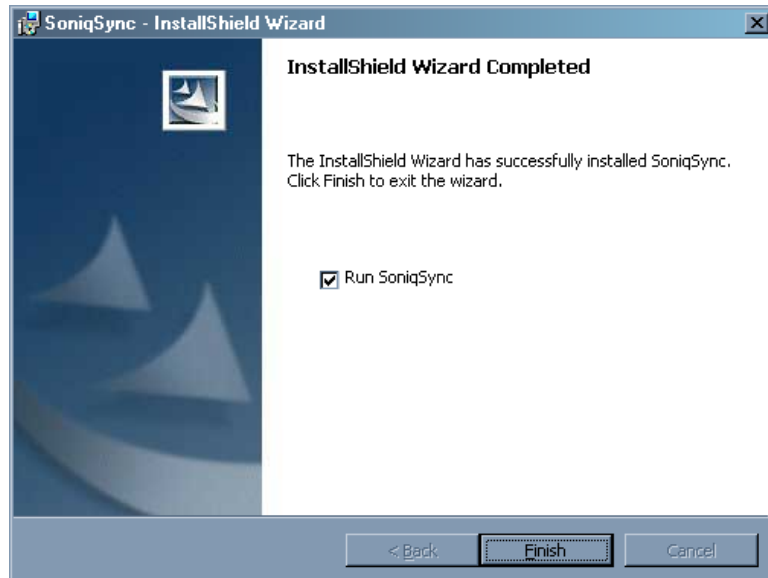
SoniqSync - InstallShield Wizard

InstallShield Wizard Completed

The InstallShield Wizard has successfully installed SoniqSync. Click Finish to exit the wizard.

Run SoniqSync

< Back

Finish

Cancel